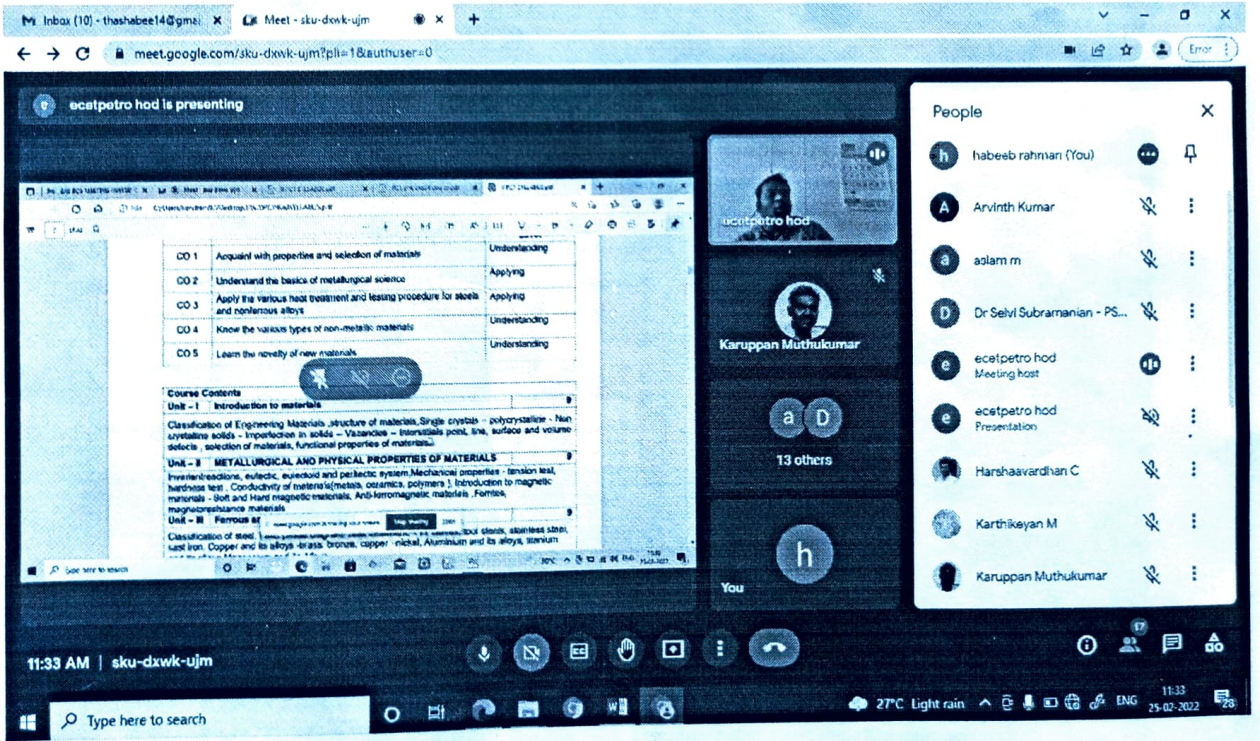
Inbox (10) - thashabee14@gmai ×
Meet - sku-dxwk-ujm ×
+
meet.google.com/sku-dxwk-ujm?pli=1&authuser=0
Error

ecetpetro hod is presenting

| CO 1 | Acquaint with properties and selection of materials | Understanding |
|---|---|---|
| CO 2 | Understand the basics of metallurgical science | Applying |
| CO 3 | Apply the various heat treatment and testing procedure for steels and nonferrous alloys | Applying |
| CO 4 | Know the various types of non-metallic materials | Understanding |
| CO 5 | Learn the novelty of new materials | Understanding |

Course Contents
Unit – I Introduction to materials
Classification of Engineering Materials ,structure of materials,Single crystals – polycrystalline - Non crystalline solids – Imperfection in solids – Vacancies – Interstitials point, line, surface and volume defects , selection of materials, functional properties of materials
Unit – II METALLURGICAL AND PHYSICAL PROPERTIES OF MATERIALS
Invariantreactions, eutectic, eutectoid and peritectic system,Mechanical properties - tension test, hardness test , Conductivity of materials(metals, ceramics, polymers ), Introduction to magnetic materials - Soft and Hard magnetic materials, Anti-ferromagnetic materials ,Ferrites, magnetoresistance materials
Unit – III Ferrous a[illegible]
Classification of steel, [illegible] tool steels, stainless steel, cast iron. Copper and its alloys -brass, bronze, copper - nickel, Aluminium and its alloys, titanium
Stop sharing
Type here to search

ecetpetro hod
Karuppan Muthukumar
a D
13 others
h
You

People
habeeb rahman (You)
Arvinth Kumar
aslam m
Dr Selvi Subramanian - PS...
ecetpetro hod
Meeting host
ecetpetro hod
Presentation
Harshaavardhan C
Karthikeyan M
Karuppan Muthukumar

11:33 AM | sku-dxwk-ujm
17

Type here to search
27°C Light rain
ENG
11:33
25-02-2022
23